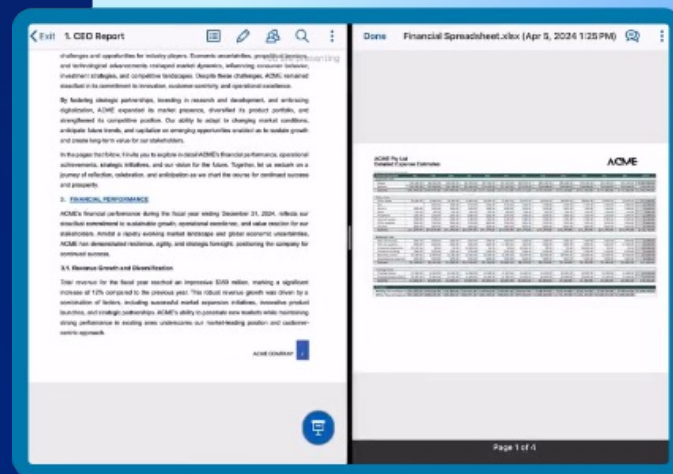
Exit 1. CEO Report

challenges and opportunities for industry players. Economic uncertainties, geopolitical tensions, and technological advancements reshaped market dynamics, influencing consumer behavior, investment strategies, and competitive landscapes. Despite these challenges, ACME remained steadfast in its commitment to innovation, customer-centricity, and operational excellence.

By fostering strategic partnerships, investing in research and development, and embracing digitalization, ACME expanded its market presence, diversified its product portfolio, and strengthened its competitive position. Our ability to adapt to changing market conditions, anticipate future trends, and capitalize on emerging opportunities enabled us to sustain growth and create long-term value for our stakeholders.

In the pages that follow, I invite you to explore in detail ACME's financial performance, operational achievements, strategic initiatives, and our vision for the future. Together, let us embark on a journey of reflection, celebration, and anticipation as we chart the course for continued success and prosperity.

2. FINANCIAL PERFORMANCE

ACME's financial performance during the fiscal year ending December 31, 2024, reflects our steadfast commitment to sustainable growth, operational excellence, and value creation for our stakeholders. Amidst a rapidly evolving market landscape and global economic uncertainties, ACME has demonstrated resilience, agility, and strategic foresight, positioning the company for continued success.

2.1. Revenue Growth and Diversification

Total revenue for the fiscal year reached an impressive $X billion, marking a significant increase of 12% compared to the previous year. This robust revenue growth was driven by a combination of factors, including successful market expansion initiatives, innovative product launches, and strategic partnerships. ACME's ability to penetrate new markets while maintaining strong performance in existing ones underscores our market-leading position and customer-centric approach.

ACME COMPANY

Done Financial Spreadsheet.xlsx (Apr 5, 2024 1:25 PM)

ACME Pty Ltd
Detailed Expense Estimates

ACME

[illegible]

Page 1 of 4